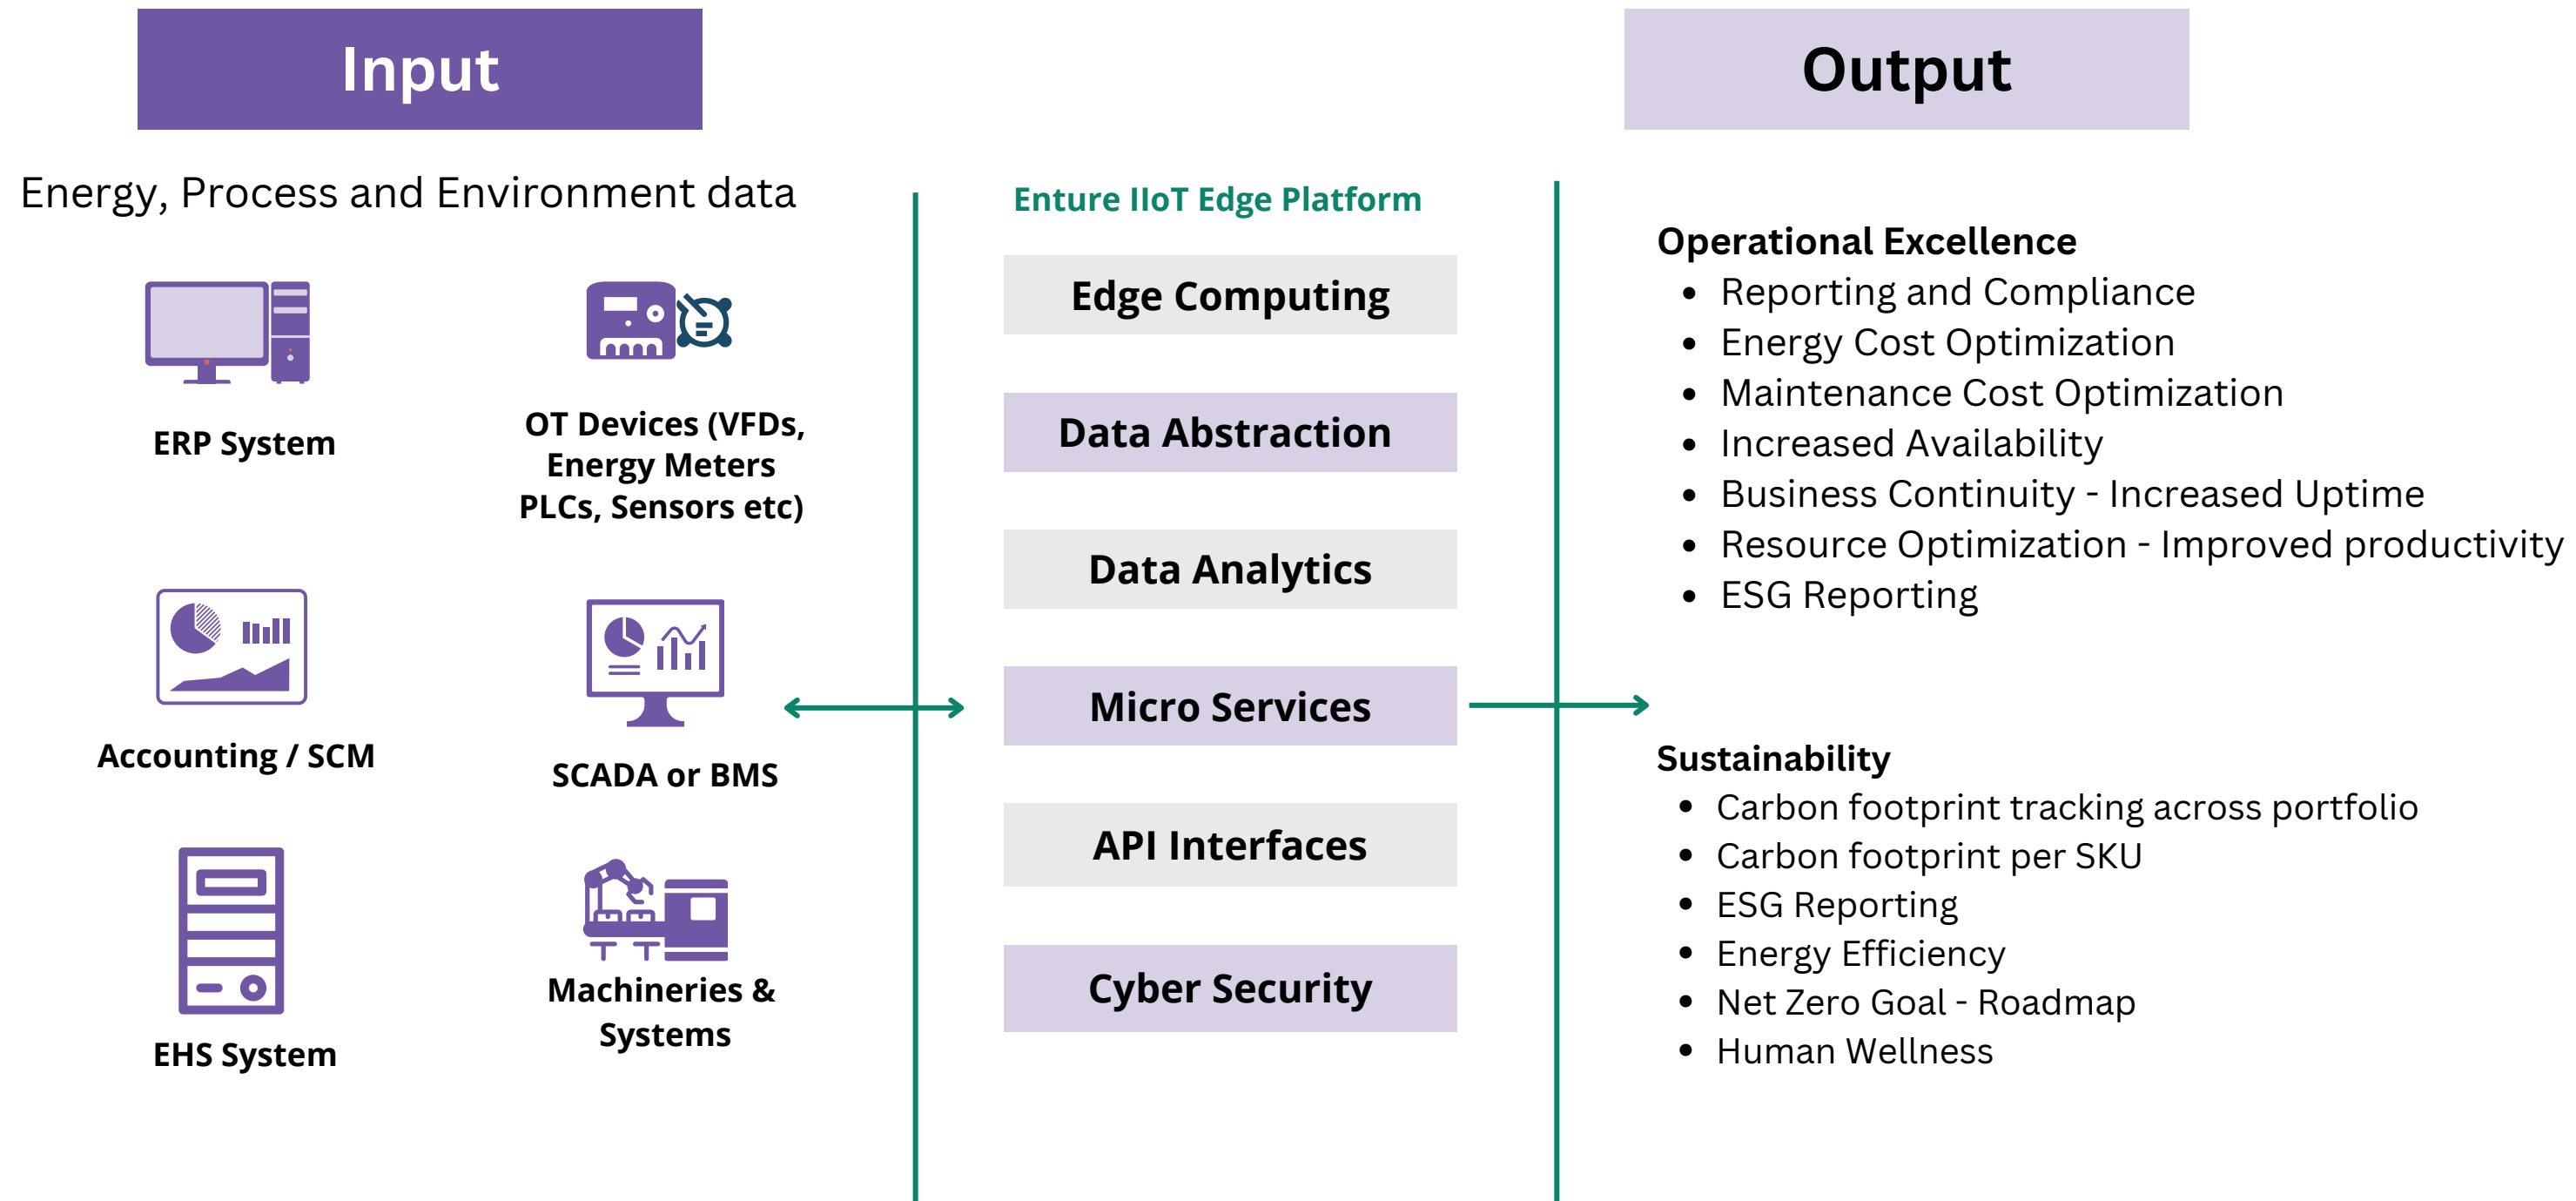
Input

Energy, Process and Environment data

ERP System

OT Devices (VFDs, Energy Meters PLCs, Sensors etc)

Accounting / SCM

SCADA or BMS

EHS System

Machineries & Systems

Enture IIoT Edge Platform

Edge Computing

Data Abstraction

Data Analytics

Micro Services

API Interfaces

Cyber Security

Output

Operational Excellence
- Reporting and Compliance
- Energy Cost Optimization
- Maintenance Cost Optimization
- Increased Availability
- Business Continuity - Increased Uptime
- Resource Optimization - Improved productivity
- ESG Reporting

Sustainability
- Carbon footprint tracking across portfolio
- Carbon footprint per SKU
- ESG Reporting
- Energy Efficiency
- Net Zero Goal - Roadmap
- Human Wellness